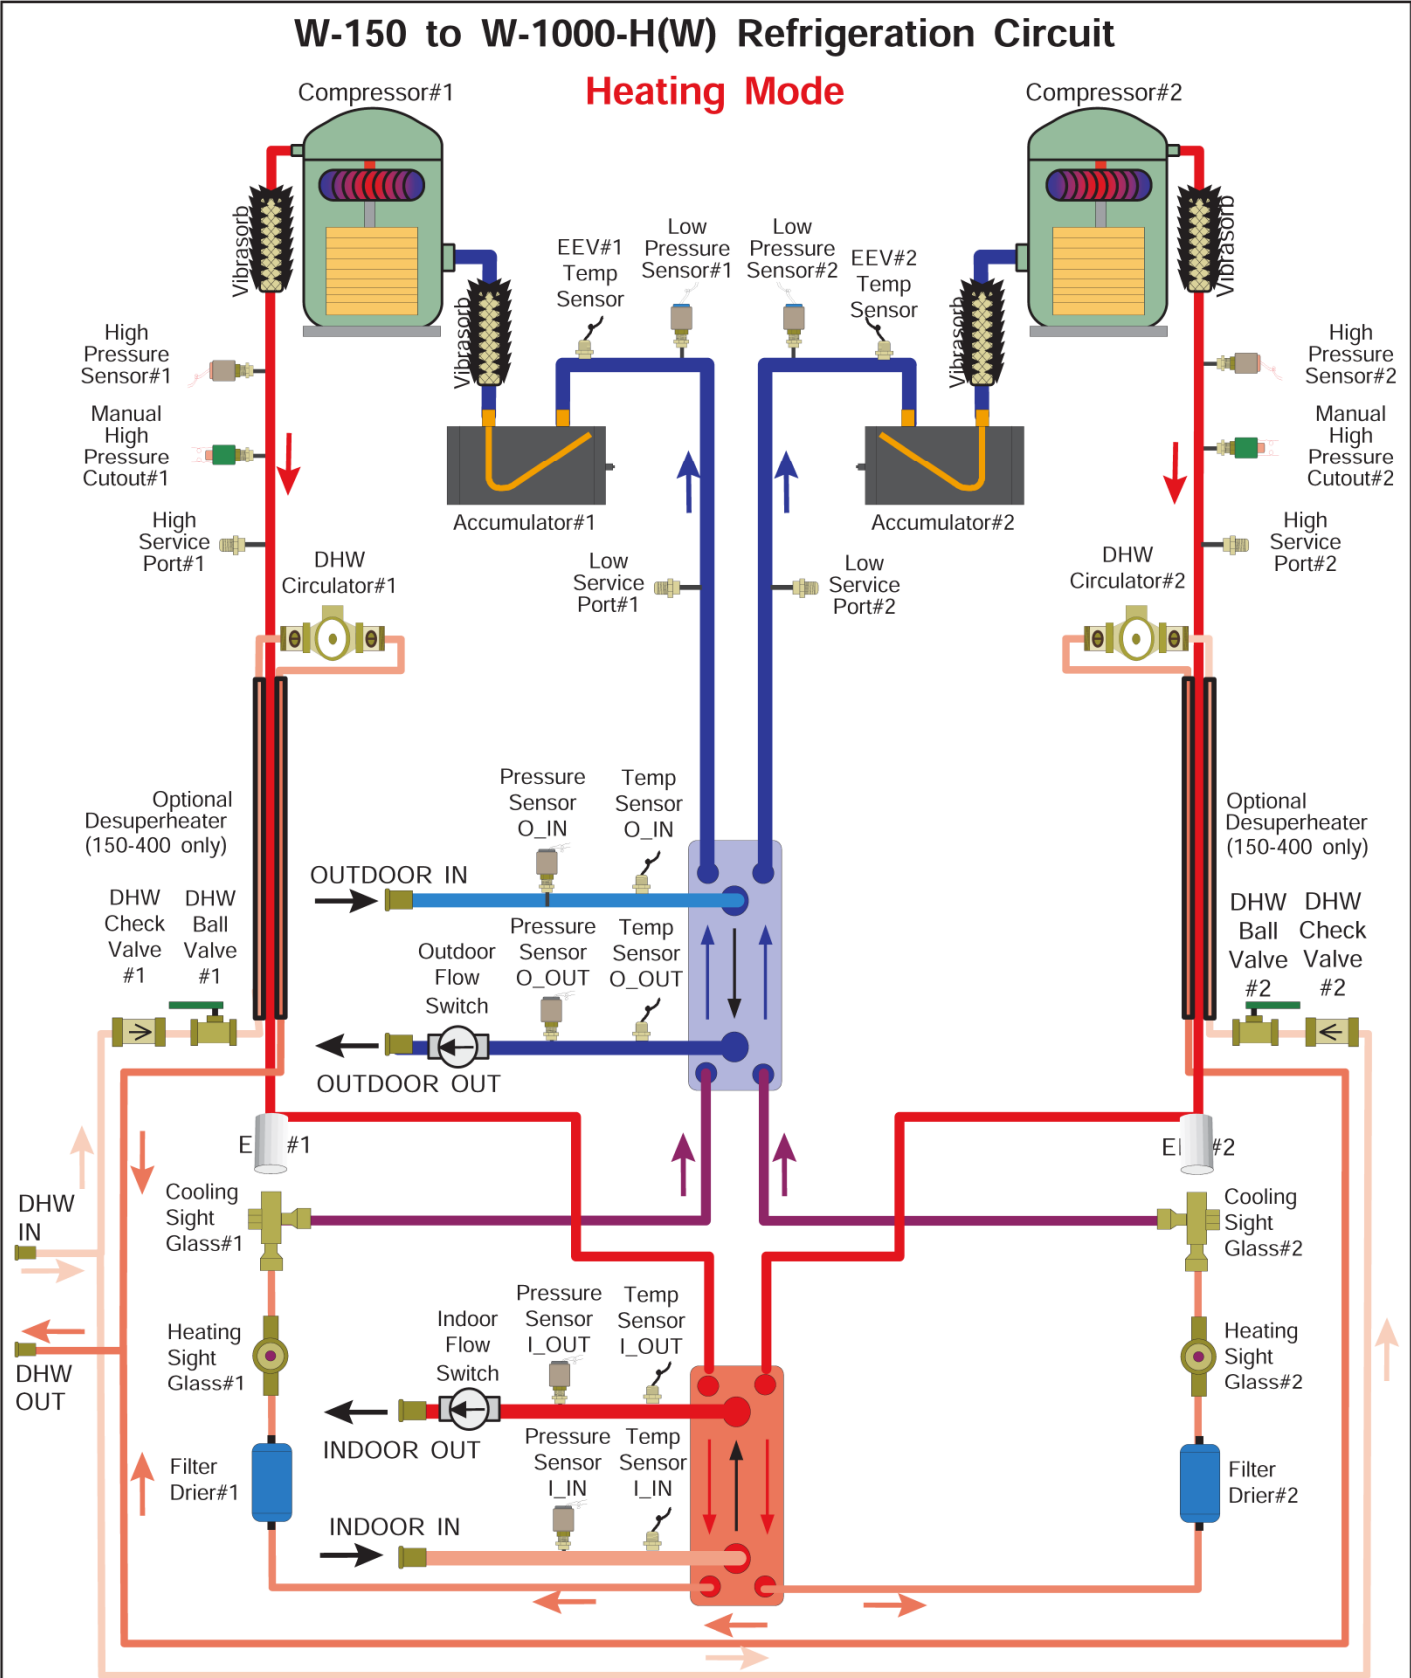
W-150 to W-1000-H(W) Refrigeration Circuit

Heating Mode

Compressor#1

Compressor#2

Vibrasorb

Vibrasorb

Vibrasorb

Vibrasorb

EEV#1 Temp Sensor

Low Pressure Sensor#1

Low Pressure Sensor#2

EEV#2 Temp Sensor

High Pressure Sensor#1

High Pressure Sensor#2

Manual High Pressure Cutout#1

Manual High Pressure Cutout#2

Accumulator#1

Accumulator#2

High Service Port#1

High Service Port#2

DHW Circulator#1

DHW Circulator#2

Low Service Port#1

Low Service Port#2

Optional Desuperheater (150-400 only)

Optional Desuperheater (150-400 only)

Pressure Sensor O_IN

Temp Sensor O_IN

OUTDOOR IN

DHW Check Valve #1

DHW Ball Valve #1

DHW Ball Valve #2

DHW Check Valve #2

Outdoor Flow Switch

Pressure Sensor O_OUT

Temp Sensor O_OUT

OUTDOOR OUT

E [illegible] #1

E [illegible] #2

DHW IN

Cooling Sight Glass#1

Cooling Sight Glass#2

DHW OUT

Heating Sight Glass#1

Heating Sight Glass#2

Indoor Flow Switch

Pressure Sensor I_OUT

Temp Sensor I_OUT

INDOOR OUT

Pressure Sensor I_IN

Temp Sensor I_IN

Filter Drier#1

Filter Drier#2

INDOOR IN